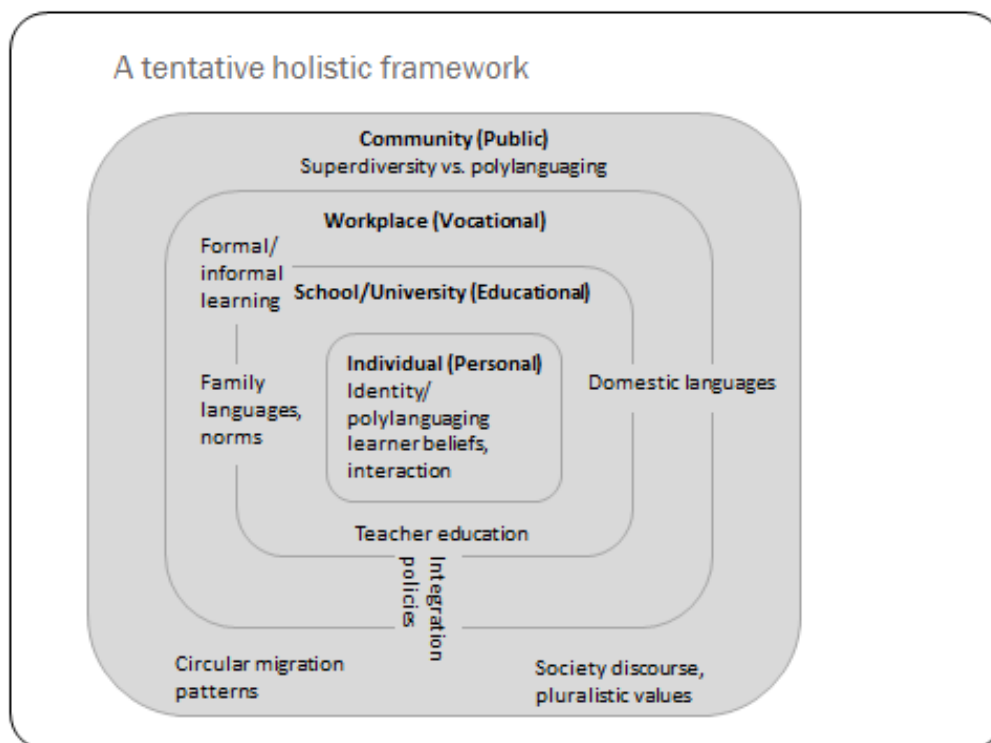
A tentative holistic framework

**Community (Public)**
Superdiversity vs. polylanguaging

**Workplace (Vocational)**

Formal/ informal learning

**School/University (Educational)**

**Individual (Personal)**
Identity/ polylanguaging learnerbeliefs, interaction

Family languages, norms

Domestic languages

Teacher education

Integration policies

Circular migration patterns

Society discourse, pluralistic values